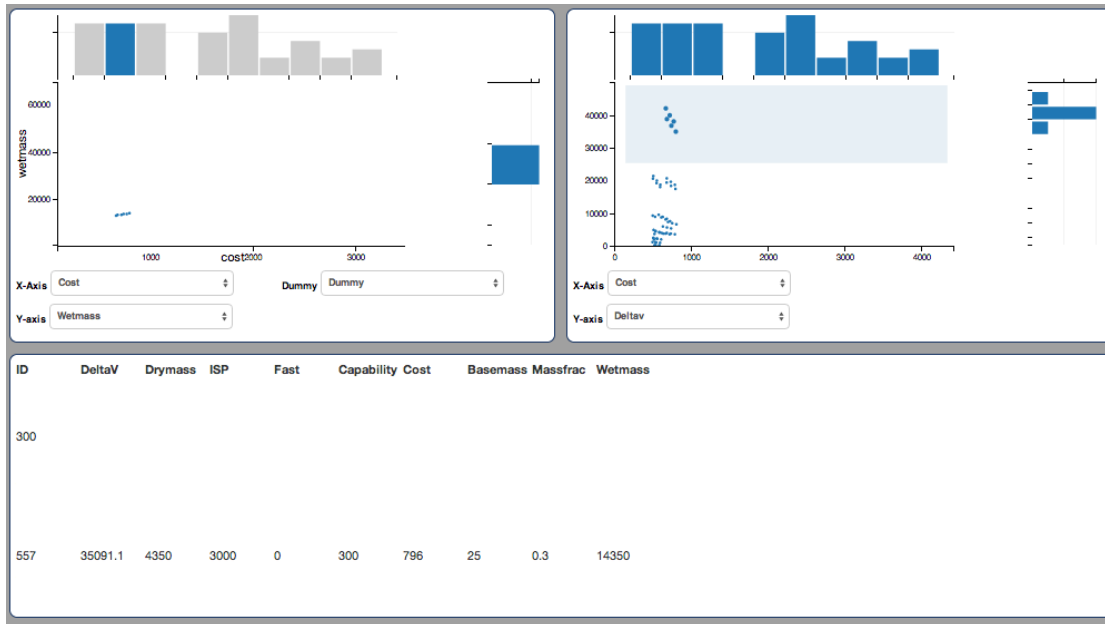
60000
40000
20000
wetmass
1000
cost2000
3000
X-Axis Cost
Dummy Dummy
Y-axis Wetmass

40000
30000
20000
10000
0
0
1000
2000
3000
4000
X-Axis Cost
Y-axis Deltav

| ID | DeltaV | Drymass | ISP | Fast | Capability | Cost | Basemass | Massfrac | Wetmass |
|---|---|---|---|---|---|---|---|---|---|
| 300 | | | | | | | | | |
| 557 | 35091.1 | 4350 | 3000 | 0 | 300 | 796 | 25 | 0.3 | 14350 |